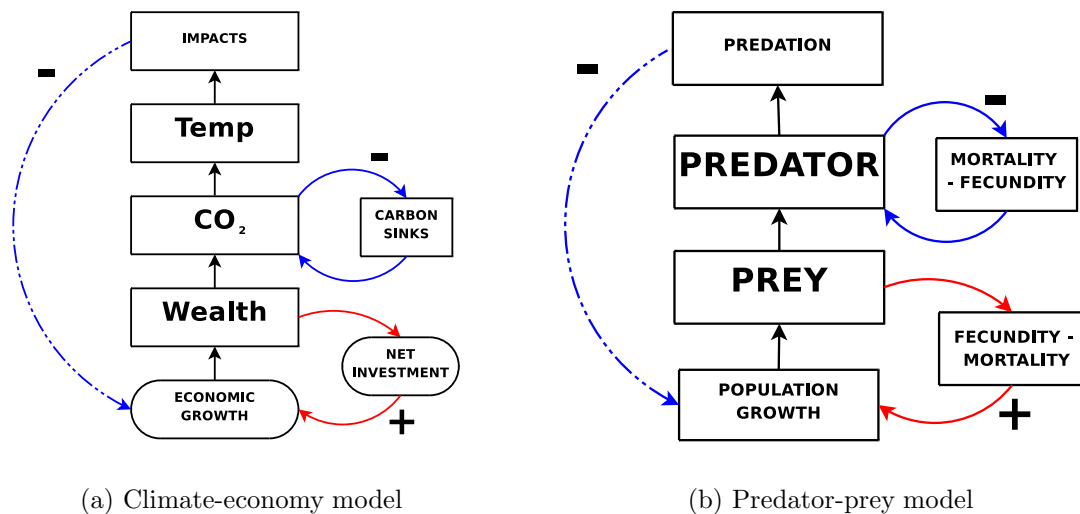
IMPACTS

Temp

$CO_2$

Wealth

ECONOMIC GROWTH

CARBON SINKS

NET INVESTMENT

−

−

+

(a) Climate-economy model

PREDATION

PREDATOR

PREY

POPULATION GROWTH

MORTALITY - FECUNDITY

FECUNDITY - MORTALITY

−

−

+

(b) Predator-prey model